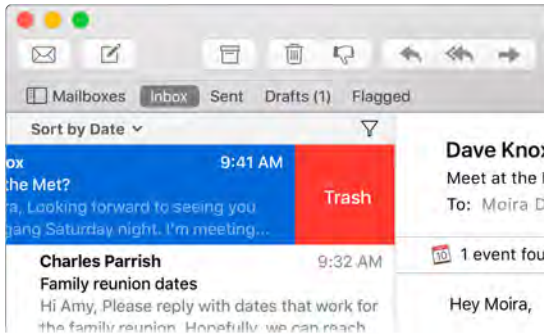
Mailboxes Inbox Sent Drafts (1) Flagged

Sort by Date

ox 9:41 AM
the Met?
ra, Looking forward to seeing you
gang Saturday night. I'm meeting...

Trash

Charles Parrish 9:32 AM
Family reunion dates
Hi Amy, Please reply with dates that work for the family reunion. Hopefully, we can reach

Dave Knox
Meet at the
To: Moira

10 1 event fou

Hey Moira,